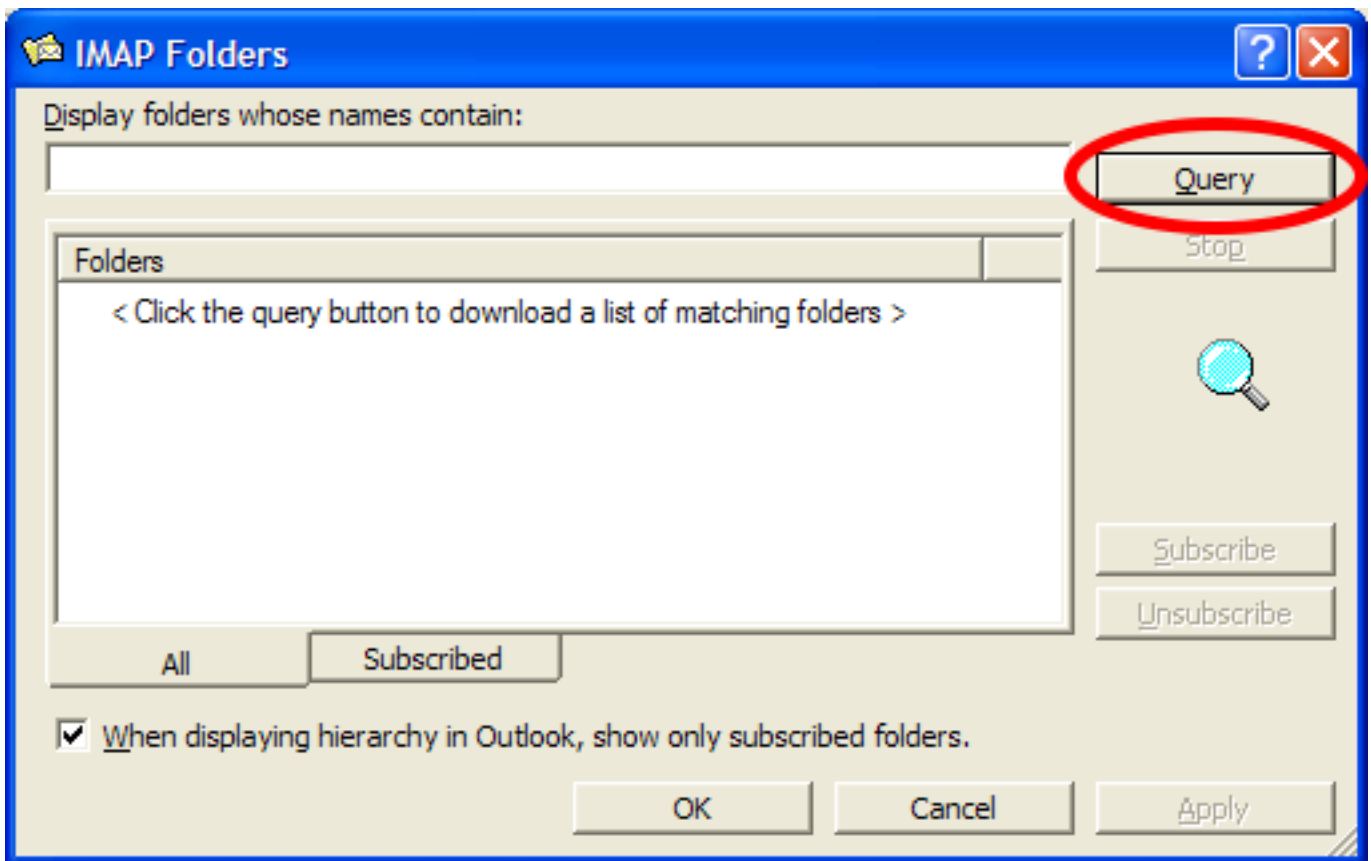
IMAP Folders

?

Display folders whose names contain:

Query

Stop

Folders

< Click the query button to download a list of matching folders >

Subscribe

Unsubscribe

All

Subscribed

When displaying hierarchy in Outlook, show only subscribed folders.

OK

Cancel

Apply